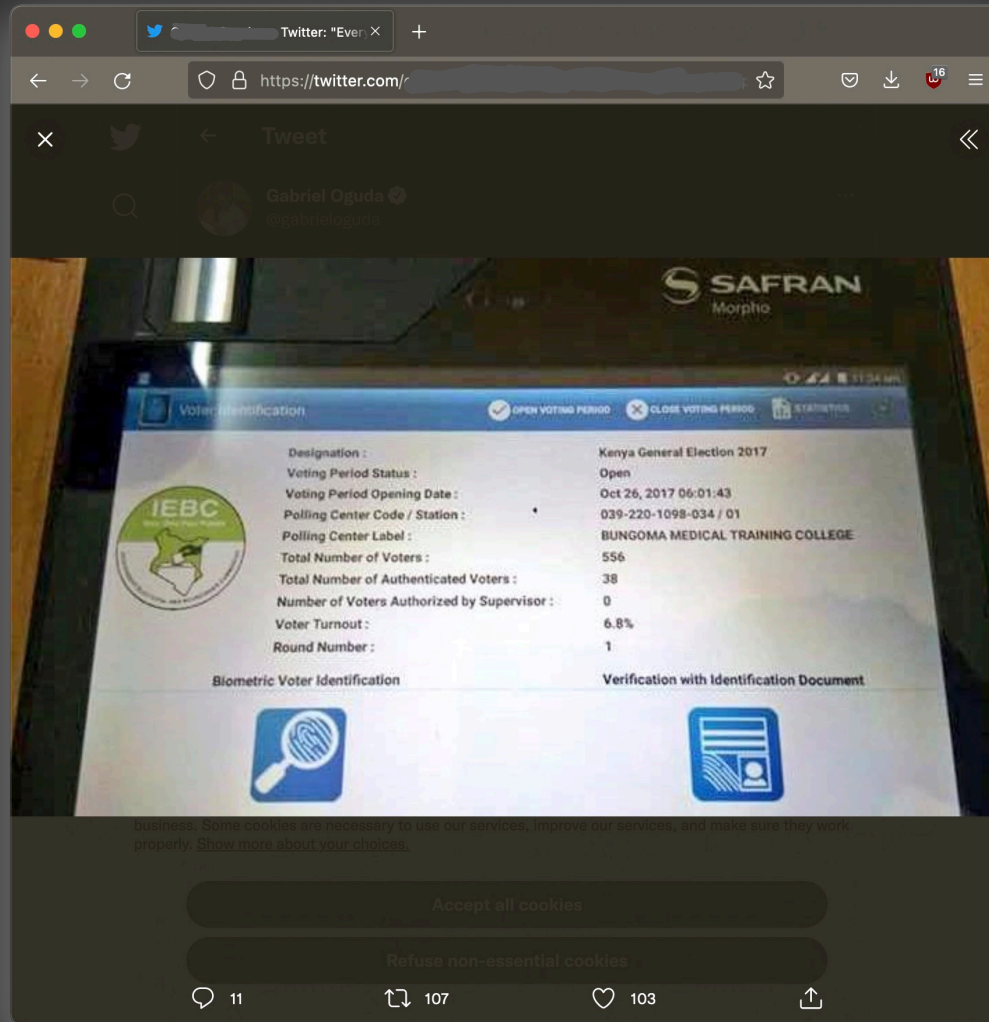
Twitter: "Even

https://twitter.com/

16

Tweet

Gabriel Oguda

@gabrieloguda

SAFRAN
Morpho

11:34 am

Voter Identification

OPEN VOTING PERIOD

CLOSE VOTING PERIOD

STATISTICS

IEBC

| Designation : | Kenya General Election 2017 |
|---|---|
| Voting Period Status : | Open |
| Voting Period Opening Date : | Oct 26, 2017 06:01:43 |
| Polling Center Code / Station : | 039-220-1098-034 / 01 |
| Polling Center Label : | BUNGOMA MEDICAL TRAINING COLLEGE |
| Total Number of Voters : | 556 |
| Total Number of Authenticated Voters : | 38 |
| Number of Voters Authorized by Supervisor : | 0 |
| Voter Turnout : | 6.8% |
| Round Number : | 1 |

Biometric Voter Identification

Verification with Identification Document

business. Some cookies are necessary to use our services, improve our services, and make sure they work properly. Show more about your choices.

Accept all cookies

Refuse non-essential cookies

11

107

103